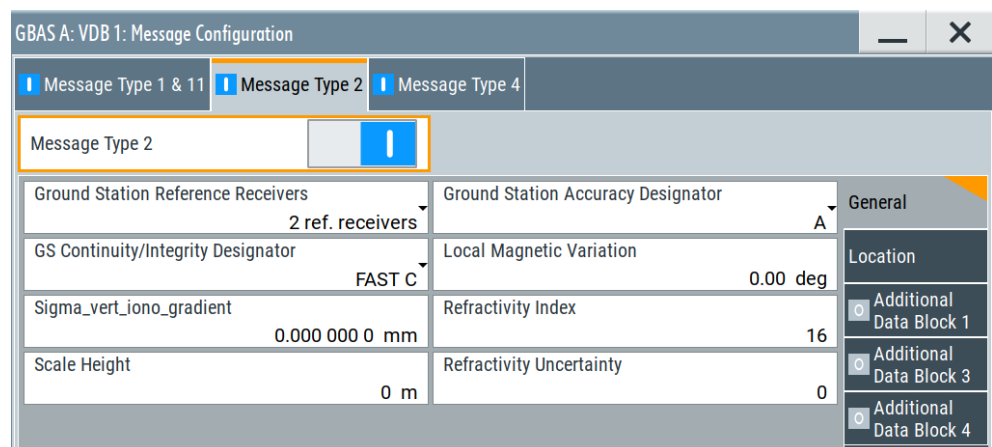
GBAS A: VDB 1: Message Configuration

I Message Type 1 & 11 | I Message Type 2 | I Message Type 4

Message Type 2 I

Ground Station Reference Receivers
2 ref. receivers

Ground Station Accuracy Designator
A

General

GS Continuity/Integrity Designator
FAST C

Local Magnetic Variation
0.00 deg

Location

Sigma_vert_iono_gradient
0.000 000 0 mm

Refractivity Index
16

O Additional Data Block 1

Scale Height
0 m

Refractivity Uncertainty
0

O Additional Data Block 3

O Additional Data Block 4